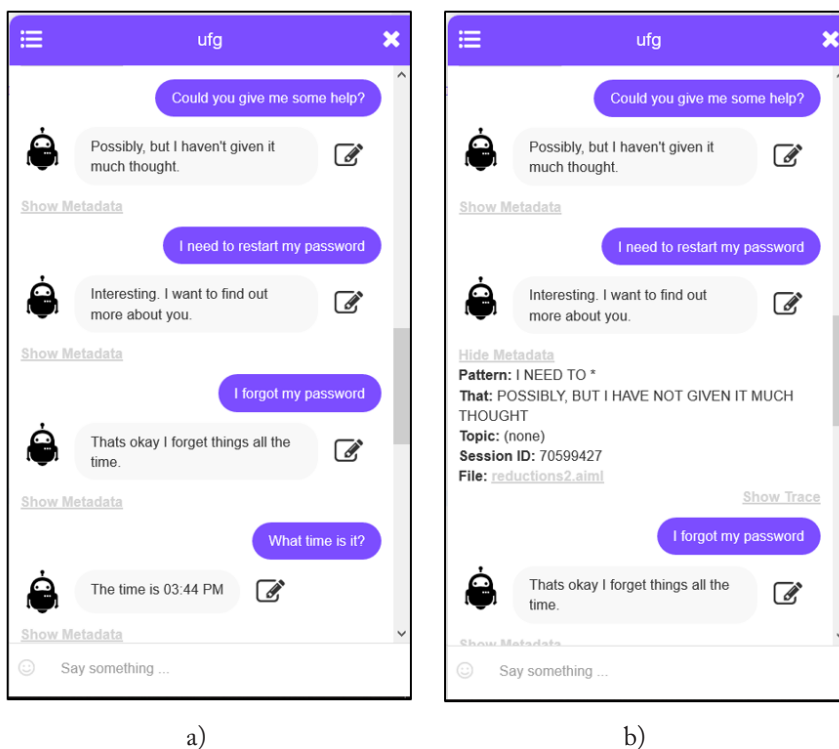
ufg

Could you give me some help?

Possibly, but I haven't given it much thought.

Show Metadata

I need to restart my password

Interesting. I want to find out more about you.

Show Metadata

I forgot my password

Thats okay I forget things all the time.

Show Metadata

What time is it?

The time is 03:44 PM

Show Metadata

Say something ...

a)

ufg

Could you give me some help?

Possibly, but I haven't given it much thought.

Show Metadata

I need to restart my password

Interesting. I want to find out more about you.

Hide Metadata
**Pattern:** I NEED TO *
**That:** POSSIBLY, BUT I HAVE NOT GIVEN IT MUCH THOUGHT
**Topic:** (none)
**Session ID:** 70599427
**File:** reductions2.aiml

Show Trace

I forgot my password

Thats okay I forget things all the time.

Show Metadata

Say something ...

b)